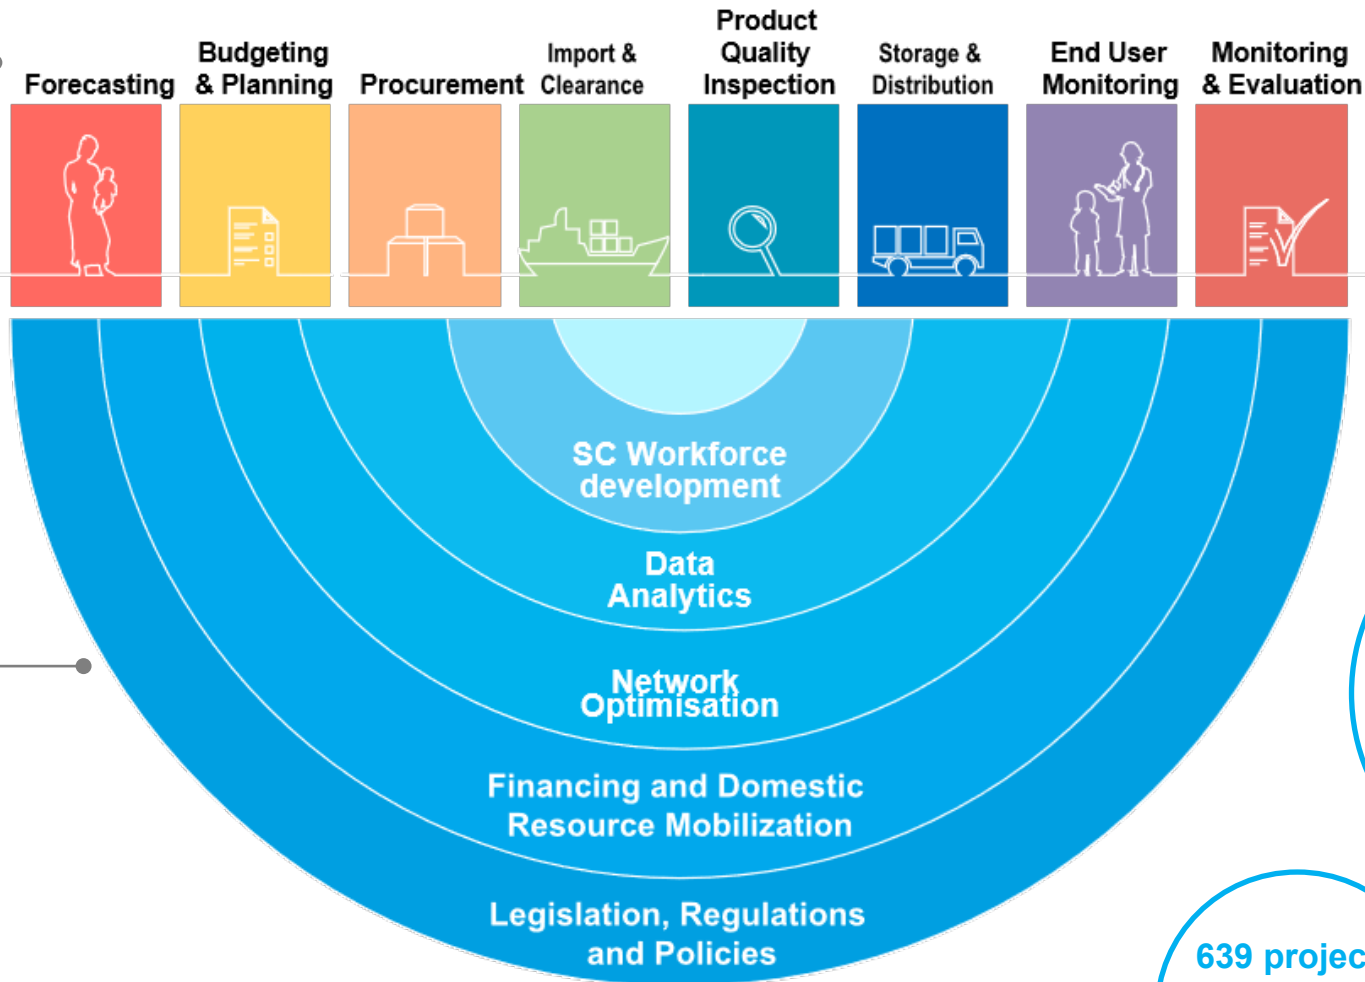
Forecasting

Budgeting & Planning

Procurement

Import & Clearance

Product Quality Inspection

Storage & Distribution

End User Monitoring

Monitoring & Evaluation

SC Workforce development

Data Analytics

Network Optimisation

Financing and Domestic Resource Mobilization

Legislation, Regulations and Policies

639 projec